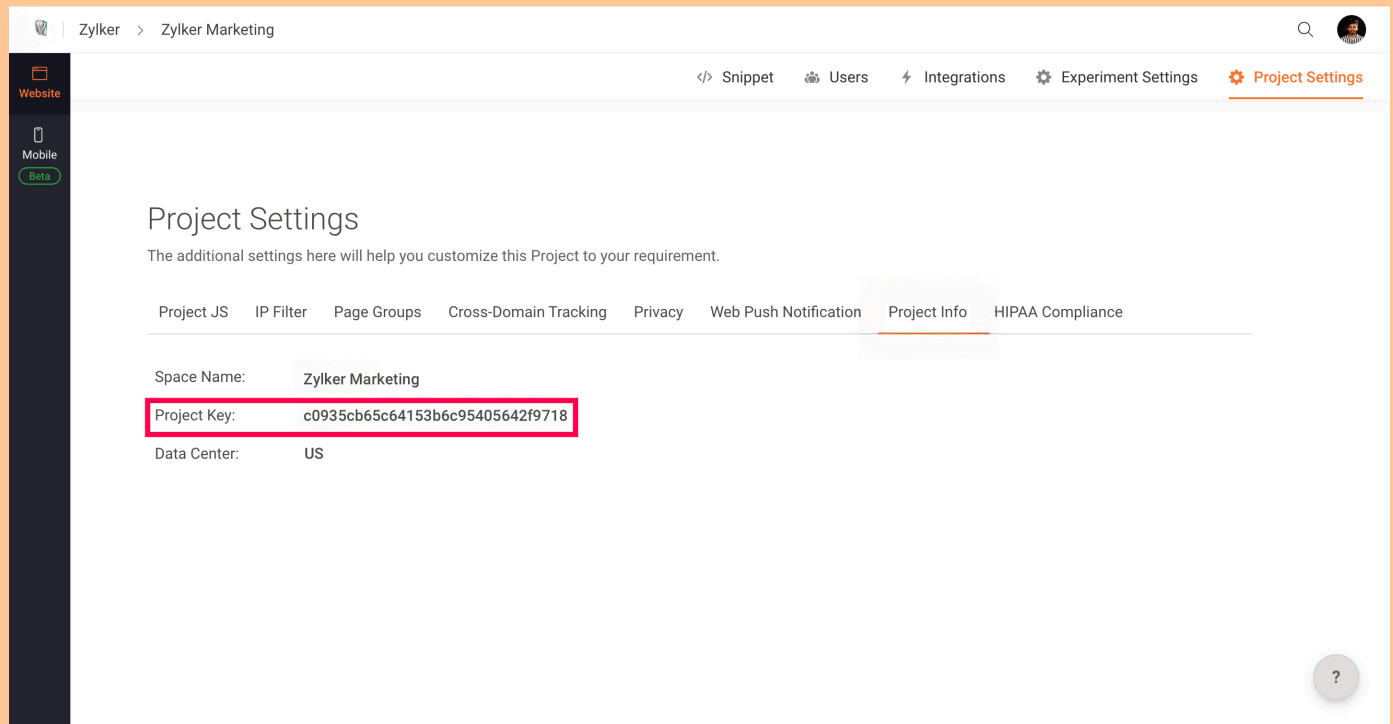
Zylker > Zylker Marketing

Website

Mobile
Beta

</> Snippet Users Integrations Experiment Settings Project Settings

Project Settings

The additional settings here will help you customize this Project to your requirement.

Project JS IP Filter Page Groups Cross-Domain Tracking Privacy Web Push Notification Project Info HIPAA Compliance

Space Name: Zylker Marketing

Project Key: c0935cb65c64153b6c95405642f9718

Data Center: US

?